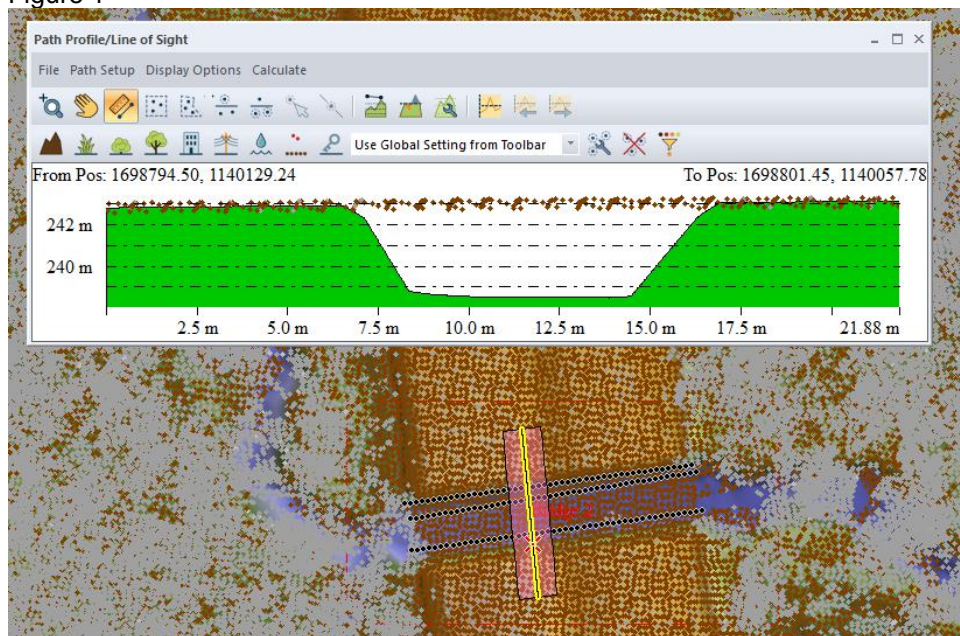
Figure 1

Path Profile/Line of Sight

File Path Setup Display Options Calculate

Use Global Setting from Toolbar

From Pos: 1698794.50, 1140129.24

To Pos: 1698801.45, 1140057.78

242 m

240 m

2.5 m 5.0 m 7.5 m 10.0 m 12.5 m 15.0 m 17.5 m 21.88 m